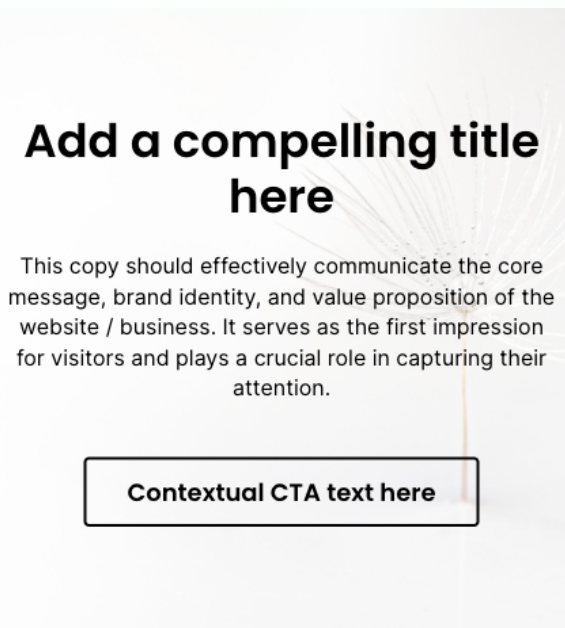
Add a compelling title here

This copy should effectively communicate the core message, brand identity, and value proposition of the website / business. It serves as the first impression for visitors and plays a crucial role in capturing their attention.

Contextual CTA text here